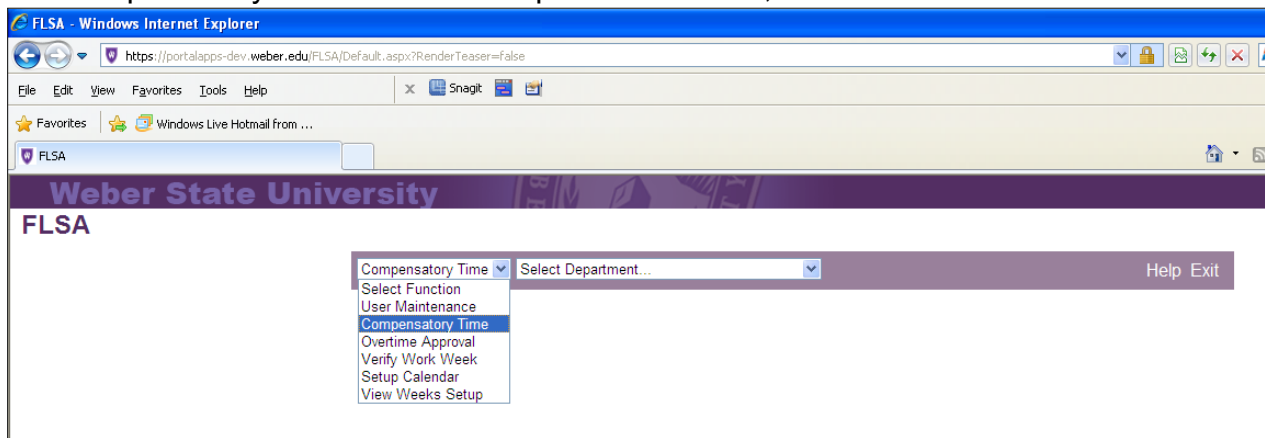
FLSA - Windows Internet Explorer

https://portalapps-dev.weber.edu/FLSA/Default.aspx?RenderTeaser=false

File Edit View Favorites Tools Help

Snagit

Favorites Windows Live Hotmail from ...

FLSA

Weber State University

FLSA

Compensatory Time Select Department... Help Exit

Select Function
User Maintenance
Compensatory Time
Overtime Approval
Verify Work Week
Setup Calendar
View Weeks Setup